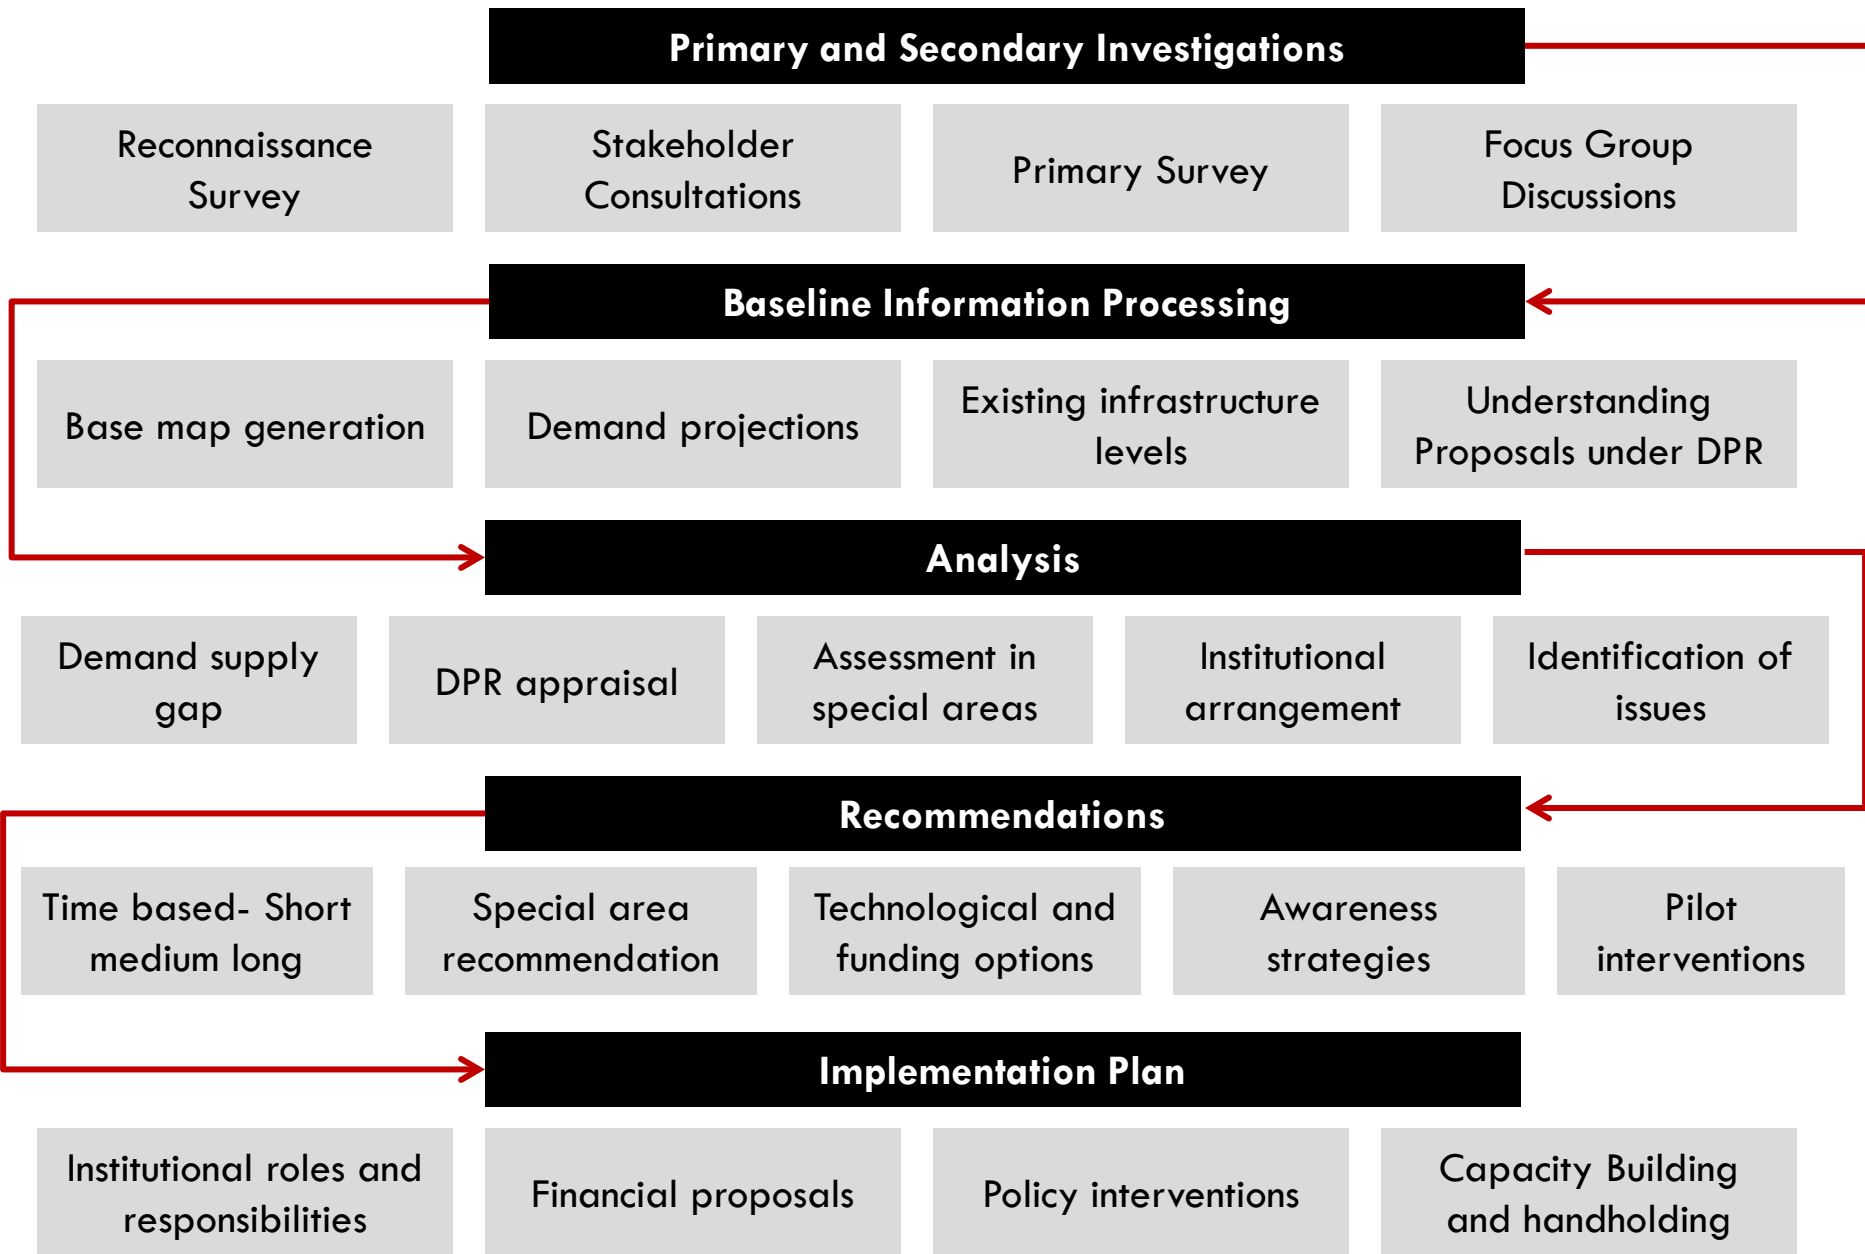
Primary and Secondary Investigations

Reconnaissance Survey

Stakeholder Consultations

Primary Survey

Focus Group Discussions

Baseline Information Processing

Base map generation

Demand projections

Existing infrastructure levels

Understanding Proposals under DPR

Analysis

Demand supply gap

DPR appraisal

Assessment in special areas

Institutional arrangement

Identification of issues

Recommendations

Time based- Short medium long

Special area recommendation

Technological and funding options

Awareness strategies

Pilot interventions

Implementation Plan

Institutional roles and responsibilities

Financial proposals

Policy interventions

Capacity Building and handholding